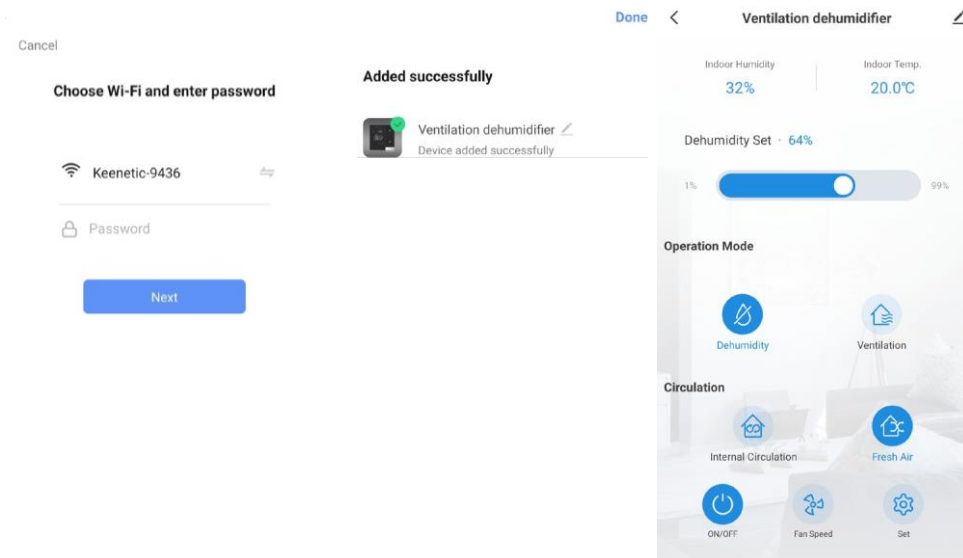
Cancel

Choose Wi-Fi and enter password

Keenetic-9436

Password

Next

Done

Added successfully

Ventilation dehumidifier

Device added successfully

Ventilation dehumidifier

Indoor Humidity
32%

Indoor Temp.
20.0℃

Dehumidity Set · 64%

1%

99%

Operation Mode

Dehumidity

Ventilation

Circulation

Internal Circulation

Fresh Air

ON/OFF

Fan Speed

Set